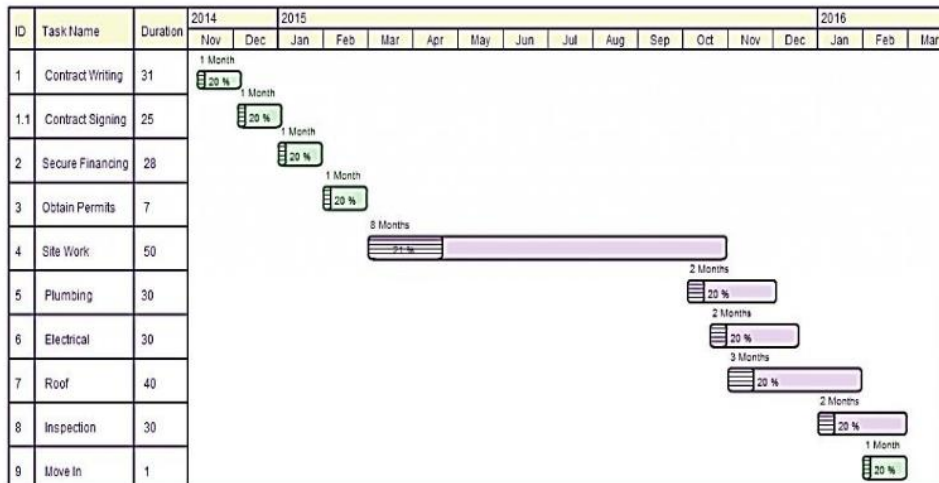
| ID | Task Name | Duration | 2014 Nov | Dec | 2015 Jan | Feb | Mar | Apr | May | Jun | Jul | Aug | Sep | Oct | Nov | Dec | 2016 Jan | Feb | Mar |
|---|---|---|---|---|---|---|---|---|---|---|---|---|---|---|---|---|---|---|---|
| 1 | Contract Writing | 31 | 1 Month 20 % | | | | | | | | | | | | | | | | |
| 1.1 | Contract Signing | 25 | | 1 Month 20 % | | | | | | | | | | | | | | | |
| 2 | Secure Financing | 28 | | | 1 Month 20 % | | | | | | | | | | | | | | |
| 3 | Obtain Permits | 7 | | | | 1 Month 20 % | | | | | | | | | | | | | |
| 4 | Site Work | 50 | | | | | 8 Months 21 % | | | | | | | | | | | | |
| 5 | Plumbing | 30 | | | | | | | | | | | | 2 Months 20 % | | | | | |
| 6 | Electrical | 30 | | | | | | | | | | | | | 2 Months 20 % | | | | |
| 7 | Roof | 40 | | | | | | | | | | | | | 3 Months 20 % | | | | |
| 8 | Inspection | 30 | | | | | | | | | | | | | | | 2 Months 20 % | | |
| 9 | Move In | 1 | | | | | | | | | | | | | | | | 1 Month 20 % | |